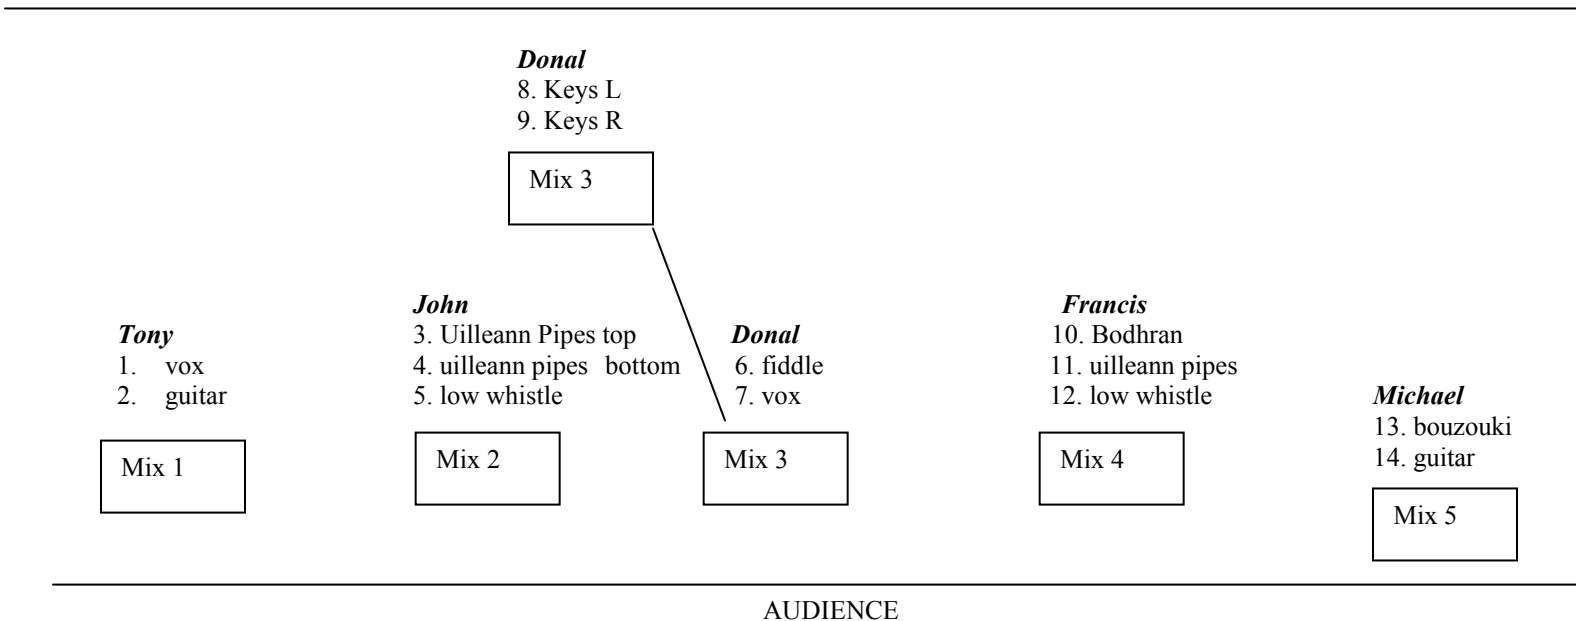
Donal
8. Keys L
9. Keys R

Mix 3

Tony
1. vox
2. guitar

Mix 1

John
3. Uilleann Pipes top
4. uilleann pipes bottom
5. low whistle

Mix 2

Donal
6. fiddle
7. vox

Mix 3

Francis
10. Bodhran
11. uilleann pipes
12. low whistle

Mix 4

Michael
13. bouzouki
14. guitar

Mix 5

AUDIENCE